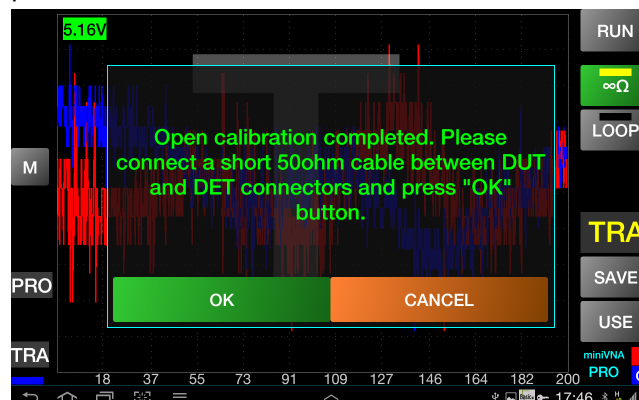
5.16V

RUN

∞Ω

LOOP

M

Open calibration completed. Please connect a short 50ohm cable between DUT and DET connectors and press "OK" button.

OK

CANCEL

TRA

SAVE

PRO

USE

TRA

miniVNA PRO

18 37 55 73 91 109 127 146 164 182 200

17:46